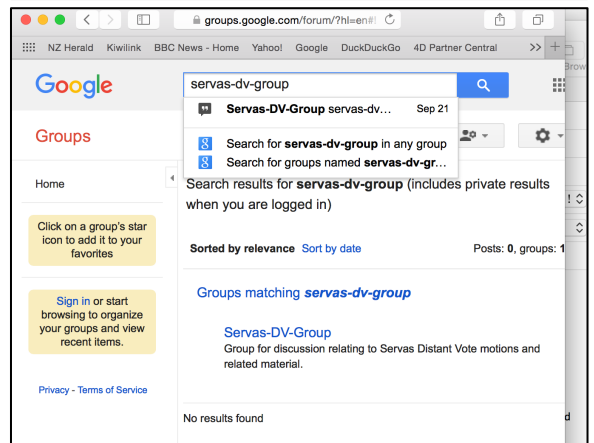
groups.google.com/forum/?hl=en#

NZ Herald Kiwilink BBC News - Home Yahoo! Google DuckDuckGo 4D Partner Central >>

Google

servas-dv-group

Servas-DV-Group servas-dv... Sep 21

Search for **servas-dv-group** in any group

Search for groups named **servas-dv-gr...**

Groups

Home

Click on a group's star icon to add it to your favorites

Sign in or start browsing to organize your groups and view recent items.

Privacy - Terms of Service

Search results for **servas-dv-group** (includes private results when you are logged in)

**Sorted by relevance** Sort by date

Posts: **0**, groups: **1**

Groups matching ***servas-dv-group***

Servas-DV-Group

Group for discussion relating to Servas Distant Vote motions and related material.

No results found